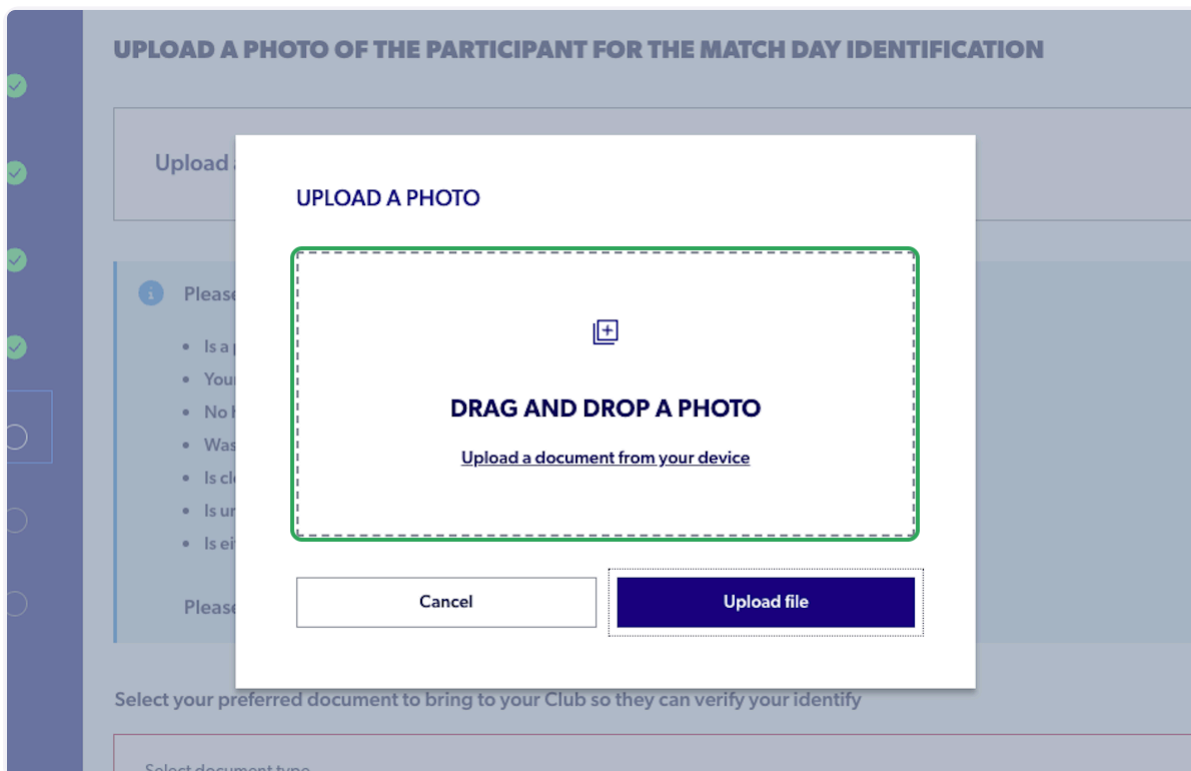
UPLOAD A PHOTO OF THE PARTICIPANT FOR THE MATCH DAY IDENTIFICATION

Upload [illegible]

Please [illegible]

- Is a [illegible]
- Your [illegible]
- No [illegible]
- Was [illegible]
- Is cl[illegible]
- Is u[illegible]
- Is ei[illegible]

Please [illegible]

UPLOAD A PHOTO

DRAG AND DROP A PHOTO

Upload a document from your device

Cancel

Upload file

Select your preferred document to bring to your Club so they can verify your identify

Select document type